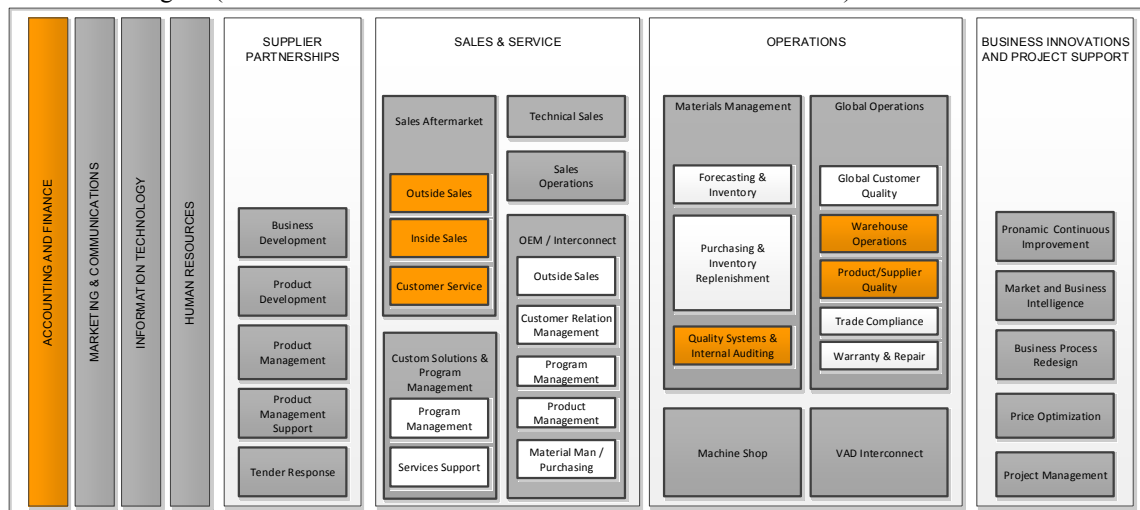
ACCOUNTING AND FINANCE

MARKETING & COMMUNICATIONS

INFORMATION TECHNOLOGY

HUMAN RESOURCES

SUPPLIER PARTNERSHIPS

Business Development

Product Development

Product Management

Product Management Support

Tender Response

SALES & SERVICE

Sales Aftermarket

Outside Sales

Inside Sales

Customer Service

Technical Sales

Sales Operations

OEM / Interconnect

Outside Sales

Customer Relation Management

Program Management

Product Management

Material Man / Purchasing

Custom Solutions & Program Management

Program Management

Services Support

OPERATIONS

Materials Management

Forecasting & Inventory

Purchasing & Inventory Replenishment

Quality Systems & Internal Auditing

Global Operations

Global Customer Quality

Warehouse Operations

Product/Supplier Quality

Trade Compliance

Warranty & Repair

Machine Shop

VAD Interconnect

BUSINESS INNOVATIONS AND PROJECT SUPPORT

Pronamic Continuous Improvement

Market and Business Intelligence

Business Process Redesign

Price Optimization

Project Management